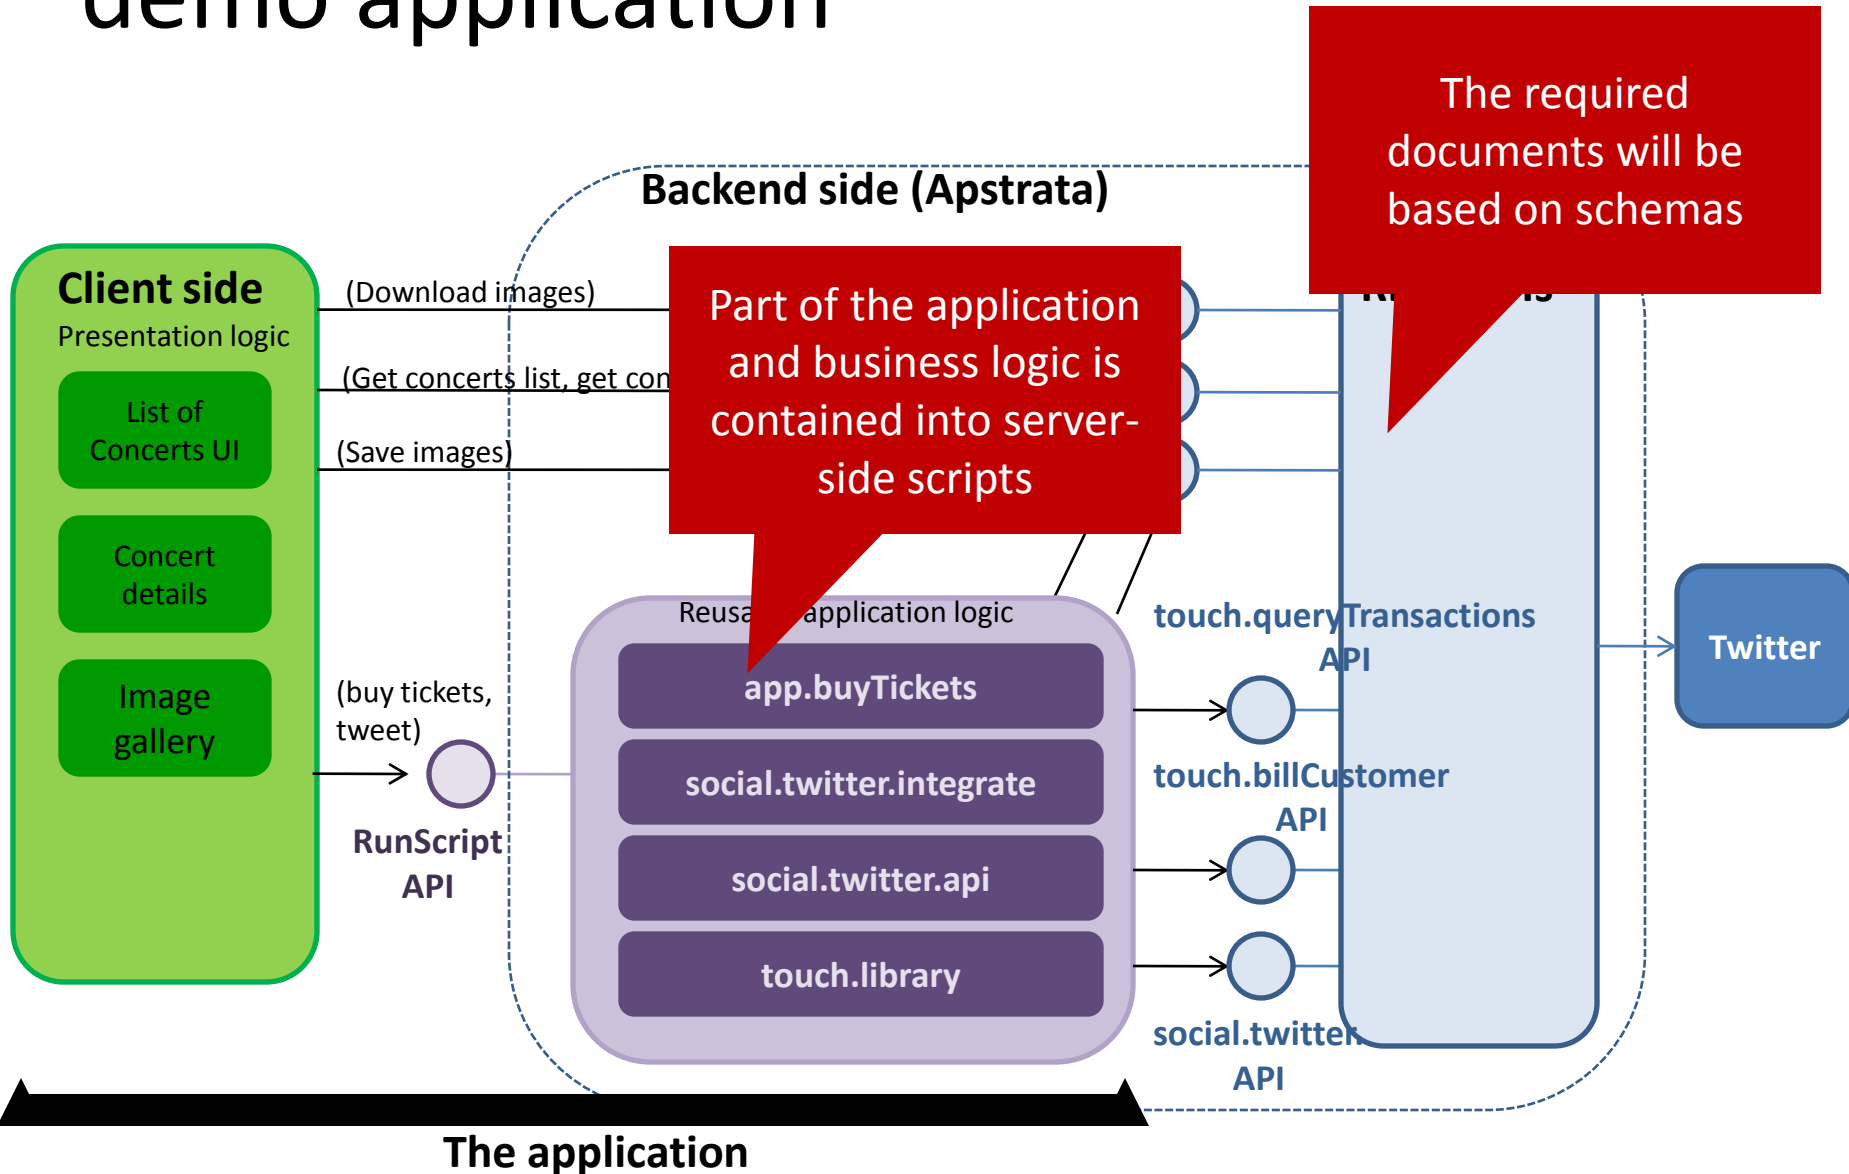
demo application

The required documents will be based on schemas

Backend side (Apstrata)

Client side
Presentation logic

List of Concerts UI

Concert details

Image gallery

(Download images)

(Get concerts list, get con

(Save images)

Part of the application and business logic is contained into server-side scripts

Reusa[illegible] application logic

app.buyTickets

social.twitter.integrate

social.twitter.api

touch.library

(buy tickets, tweet)

RunScript API

touch.queryTransactions API

touch.billCustomer API

social.twitter API

Twitter

The application